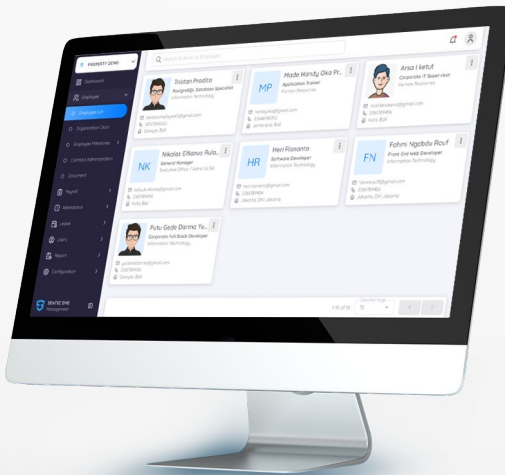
PROPERTY DEMO

Search Name or Employee

Dashboard

Employee

Employee List

Organization Chart

Employee Milestones

Contract Administration

Document

Payroll

Attendance

Leave

Assets

Report

Configuration

SENTEC EMS Management

Tristan Pradita
PostgreSQL Database Specialist
Information Technology
tristanpradita@gmail.com
0361764612
Denpasar, Bali

MP
Made Handy Oka Pr...
Application Trainer
Human Resources
madeoka@gmail.com
0361764612
Denpasar, Bali

Arsa I ketut
Corporate IT Supervisor
Human Resources
arsaketut@gmail.com
0361764612
Kuta, Bali

NK
Nikolas Elfianus Rula...
General Manager
Executive Office / Admin & GA
nikolas@gmail.com
0361764612
Kuta, Bali

HR
Heri Risnanto
Software Developer
Information Technology
heririsnanto@gmail.com
0361764612
Jakarta, DKI Jakarta

FN
Fahmi Ngabdu Rouf
Front End Web Developer
Information Technology
fahmirouf@gmail.com
0361764612
Jakarta, DKI Jakarta

Putu Gede Darma Yu...
Corporate Full Stack Developer
Information Technology
gedeputu@gmail.com
0361764612
Denpasar, Bali

Per Page
1-18 of 18
15